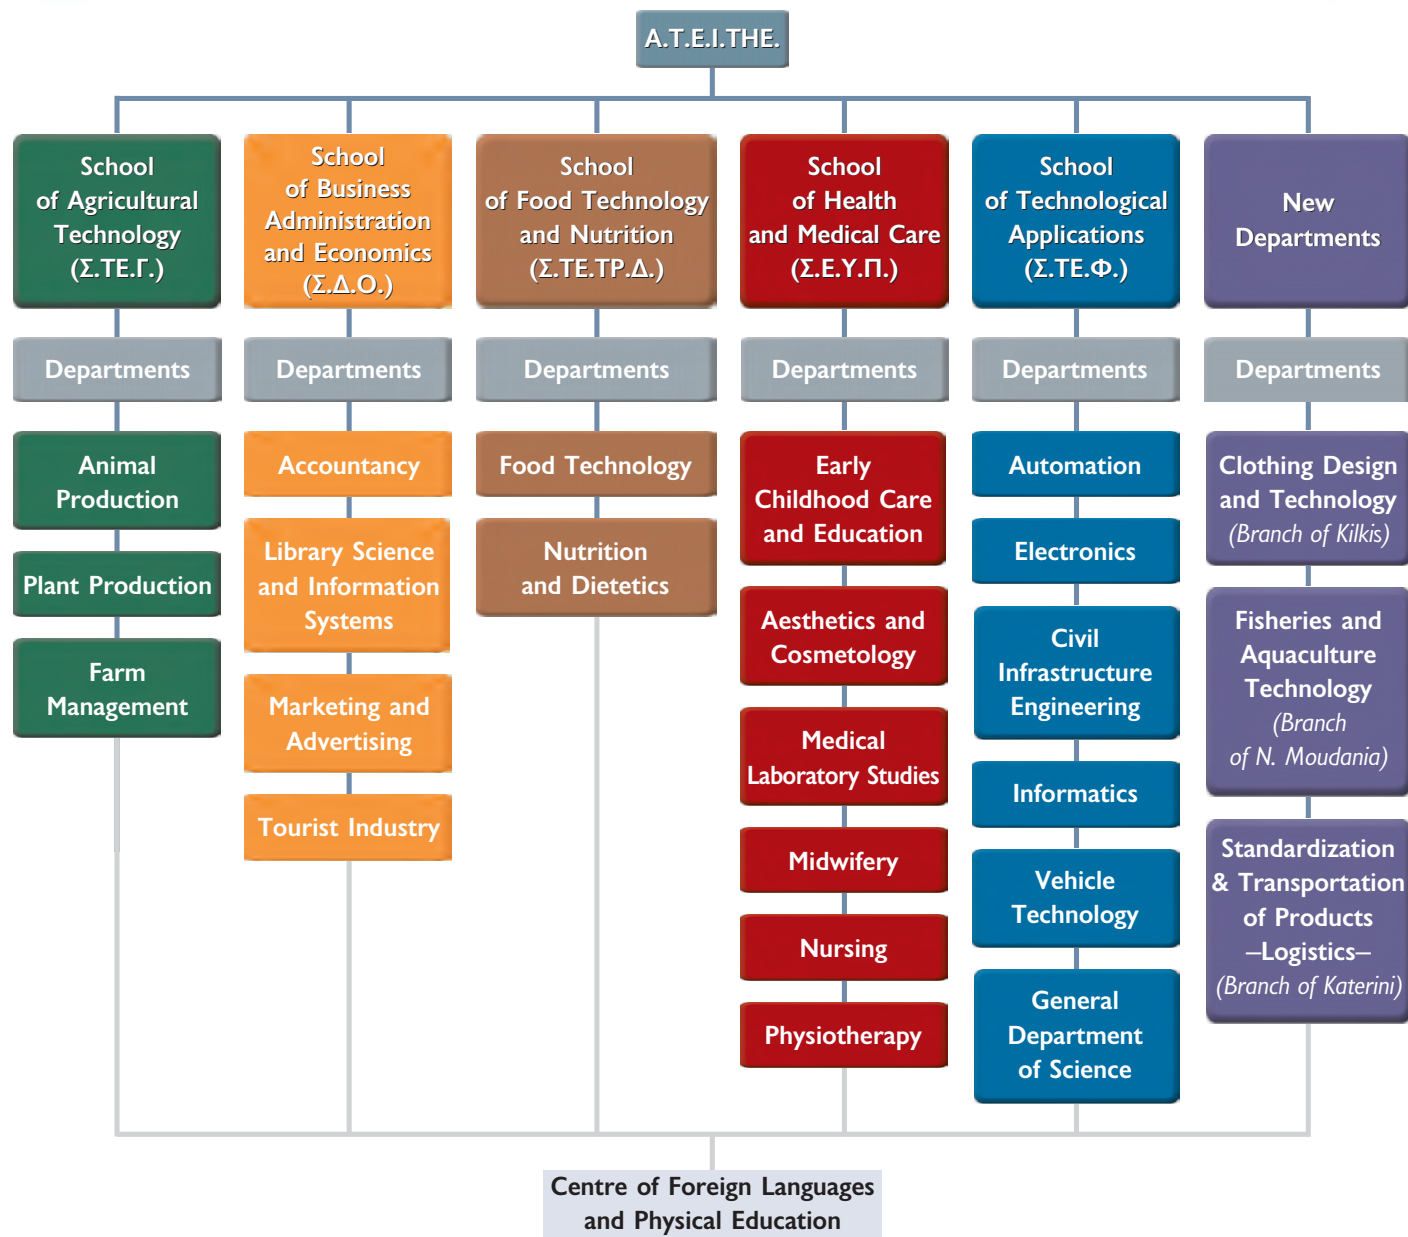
A.T.E.I.THE.

School of Agricultural Technology (Σ.ΤΕ.Γ.)

Departments

Animal Production

Plant Production

Farm Management

School of Business Administration and Economics (Σ.Δ.Ο.)

Departments

Accountancy

Library Science and Information Systems

Marketing and Advertising

Tourist Industry

School of Food Technology and Nutrition (Σ.ΤΕ.ΤΡ.Δ.)

Departments

Food Technology

Nutrition and Dietetics

School of Health and Medical Care (Σ.Ε.Υ.Π.)

Departments

Early Childhood Care and Education

Aesthetics and Cosmetology

Medical Laboratory Studies

Midwifery

Nursing

Physiotherapy

School of Technological Applications (Σ.ΤΕ.Φ.)

Departments

Automation

Electronics

Civil Infrastructure Engineering

Informatics

Vehicle Technology

General Department of Science

New Departments

Departments

Clothing Design and Technology (Branch of Kilkis)

Fisheries and Aquaculture Technology (Branch of N. Moudania)

Standardization & Transportation of Products –Logistics– (Branch of Katerini)

Centre of Foreign Languages and Physical Education